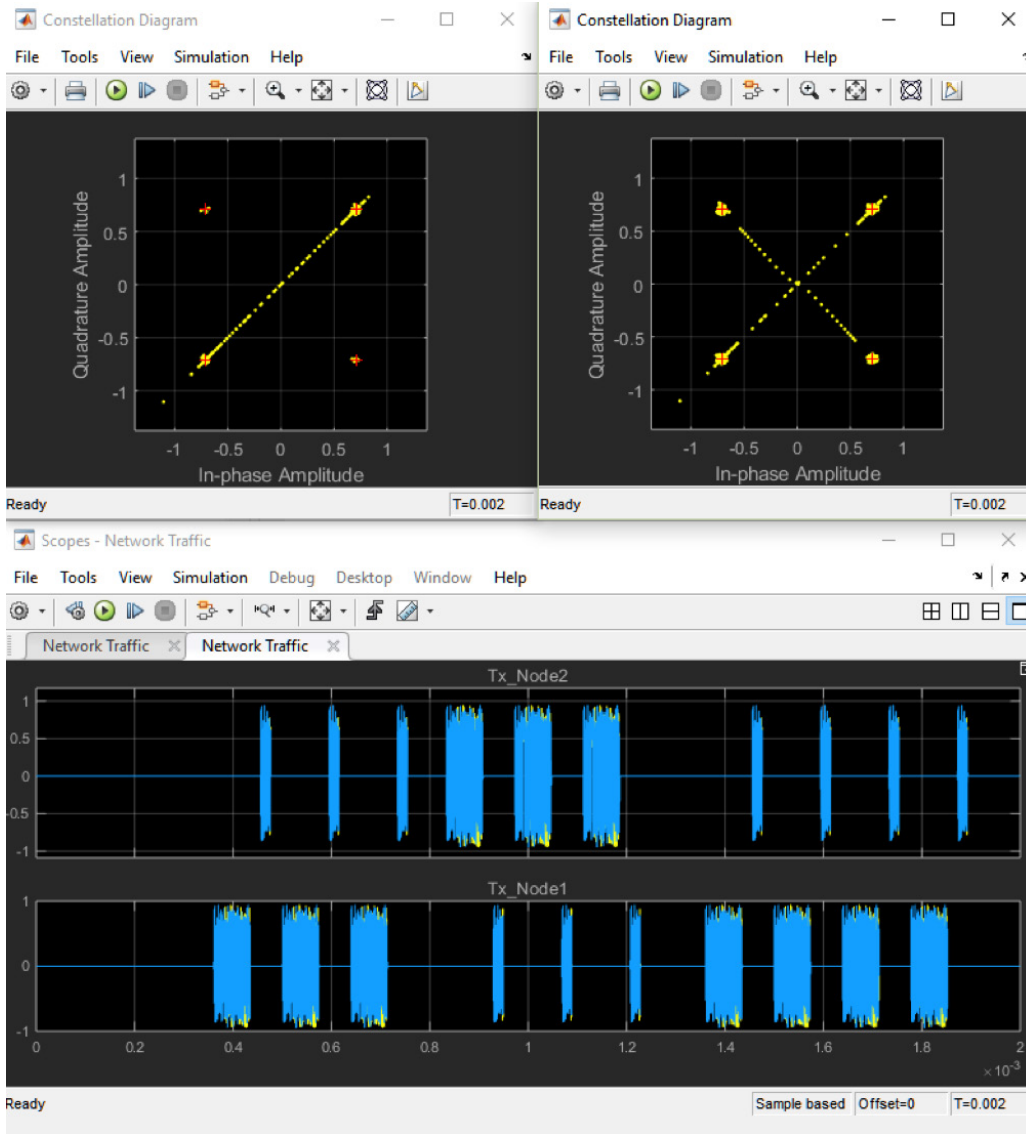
Constellation Diagram

File Tools View Simulation Help

Quadrature Amplitude

1
0.5
0
-0.5
-1

-1 -0.5 0 0.5 1
In-phase Amplitude

Ready T=0.002

Constellation Diagram

File Tools View Simulation Help

Quadrature Amplitude

1
0.5
0
-0.5
-1

-1 -0.5 0 0.5 1
In-phase Amplitude

Ready T=0.002

Scopes - Network Traffic

File Tools View Simulation Debug Desktop Window Help

Network Traffic Network Traffic

Tx_Node2

1
0.5
0
-0.5
-1

Tx_Node1

1
0
-1

0 0.2 0.4 0.6 0.8 1 1.2 1.4 1.6 1.8 2
$\times 10^{-3}$

Ready Sample based Offset=0 T=0.002